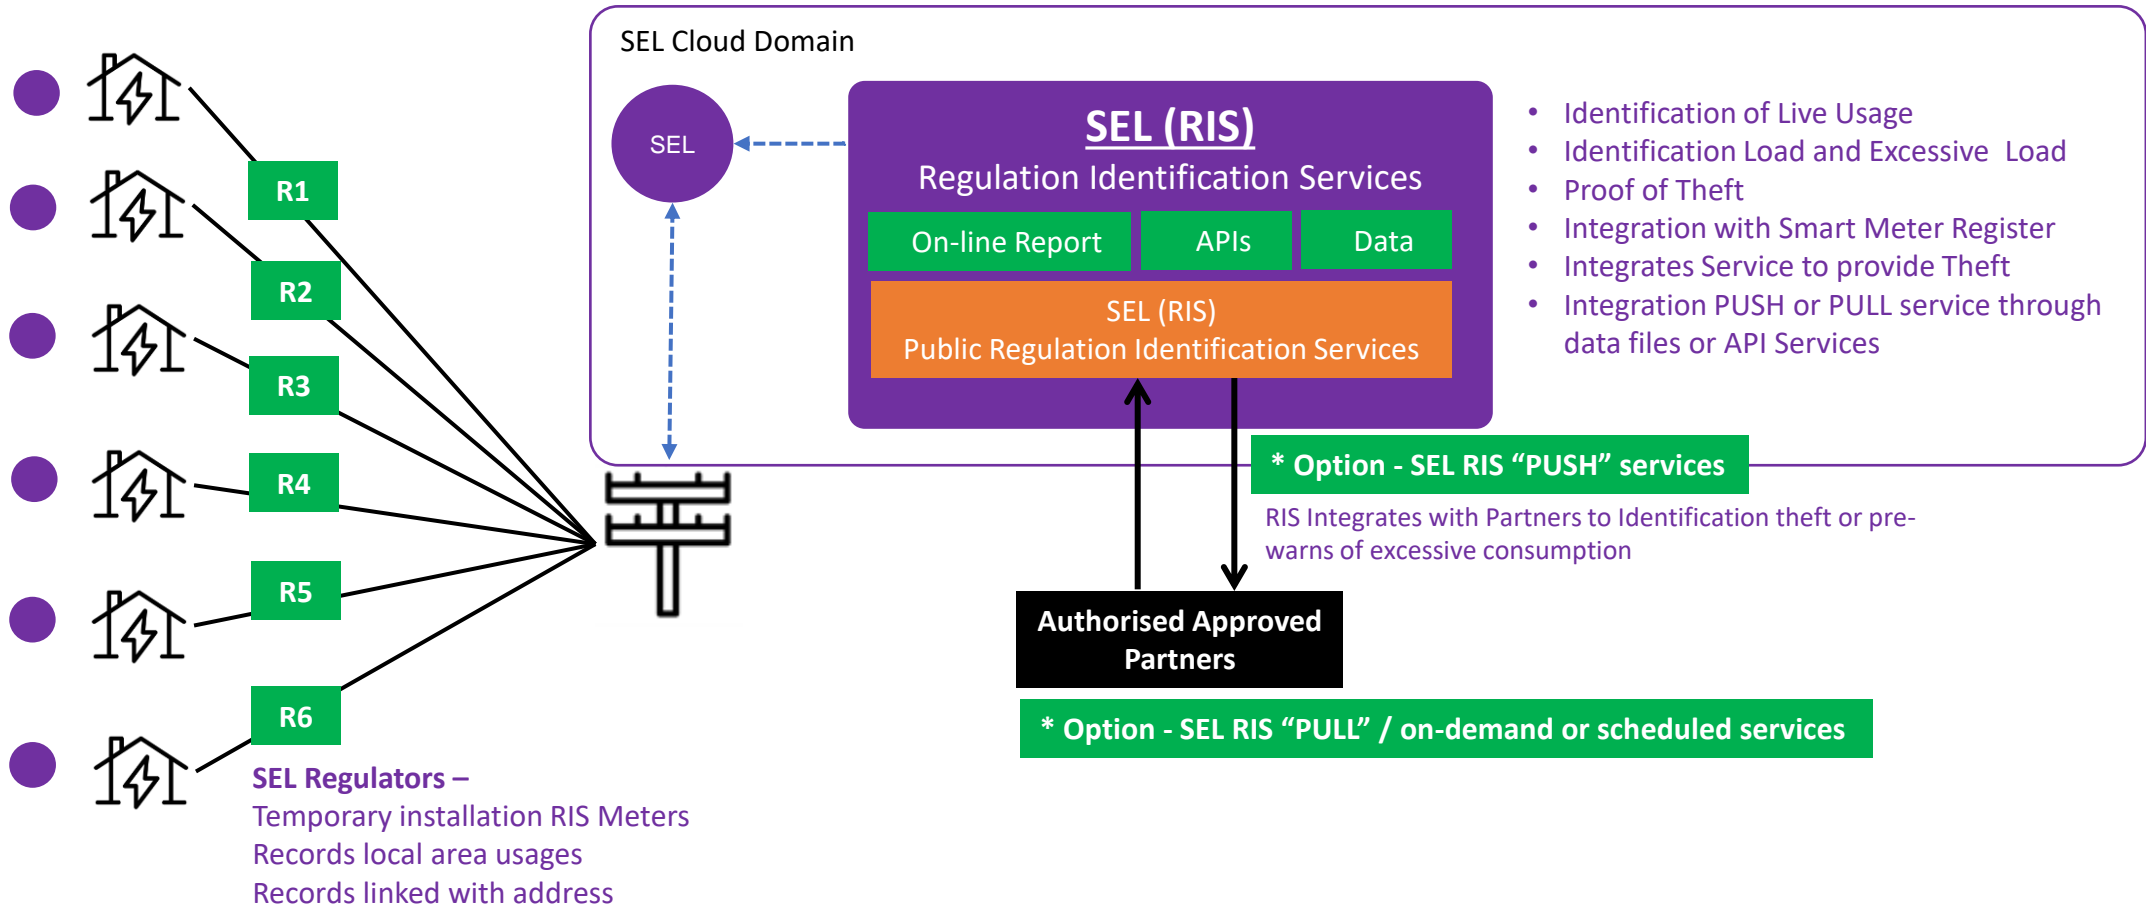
SEL Cloud Domain

SEL

SEL (RIS)
Regulation Identification Services

On-line Report

APIs

Data

SEL (RIS)
Public Regulation Identification Services

- Identification of Live Usage
- Identification Load and Excessive Load
- Proof of Theft
- Integration with Smart Meter Register
- Integrates Service to provide Theft
- Integration PUSH or PULL service through data files or API Services

R1

R2

R3

R4

R5

R6

* Option - SEL RIS “PUSH” services

RIS Integrates with Partners to Identification theft or pre-warns of excessive consumption

Authorised Approved Partners

* Option - SEL RIS “PULL” / on-demand or scheduled services

SEL Regulators –
Temporary installation RIS Meters
Records local area usages
Records linked with address